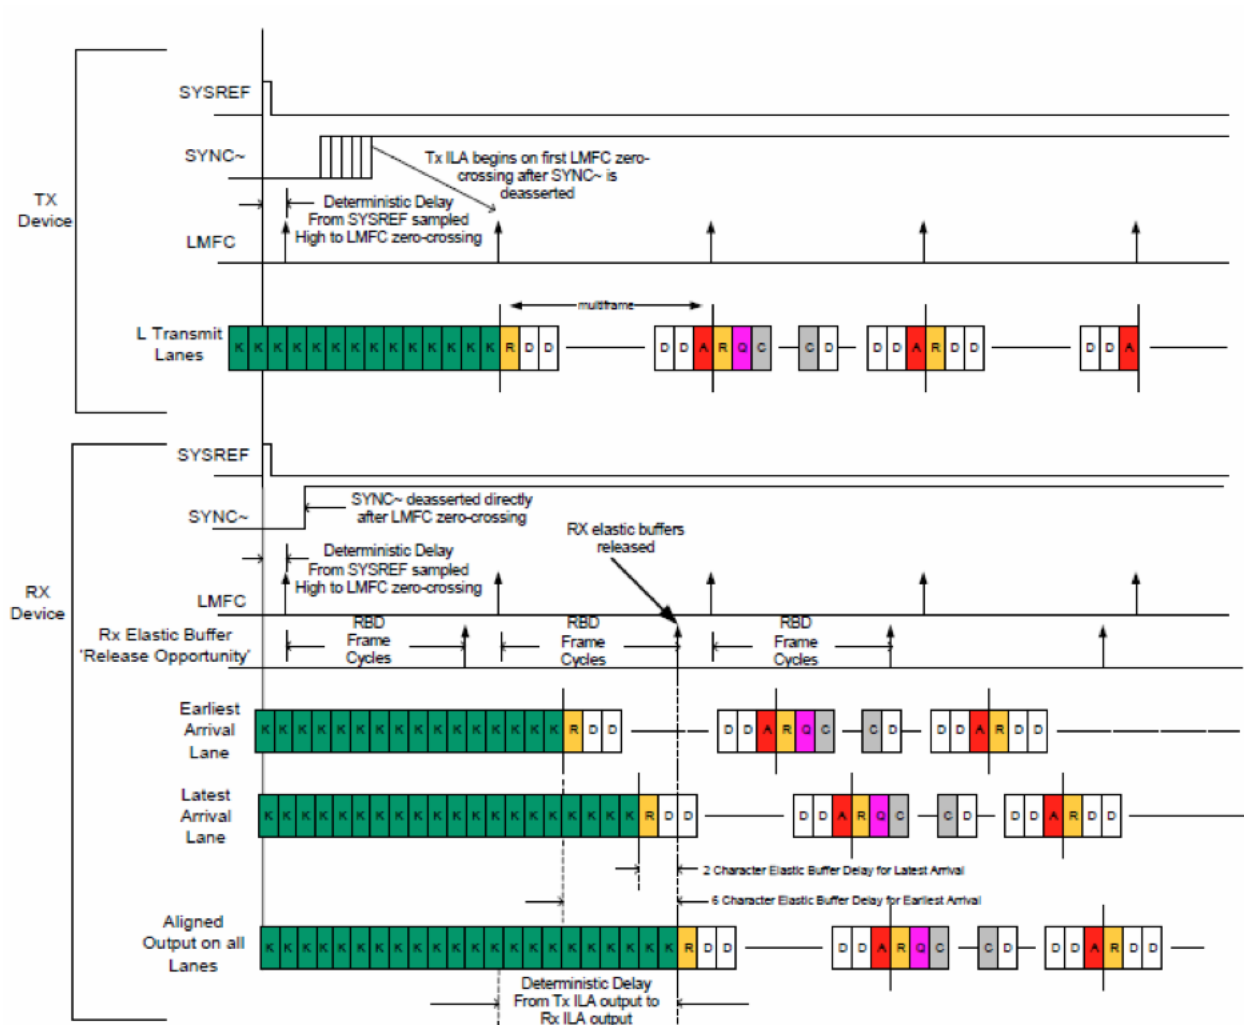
TX Device

SYSREF

SYNC~

Tx ILA begins on first LMFC zero-crossing after SYNC~ is deasserted

Deterministic Delay From SYSREF sampled High to LMFC zero-crossing

LMFC

multiframe

L Transmit Lanes

K K K K K K K K K K K K K K R D D D D A R Q C C D D D A R D D D D A

RX Device

SYSREF

SYNC~

SYNC~ deasserted directly after LMFC zero-crossing

RX elastic buffers released

Deterministic Delay From SYSREF sampled High to LMFC zero-crossing

LMFC

Rx Elastic Buffer 'Release Opportunity'

RBD Frame Cycles

RBD Frame Cycles

RBD Frame Cycles

Earliest Arrival Lane

K K K K K K K K K K K K K K K K R D D D D A R Q C C D D D A R D D

Latest Arrival Lane

K K K K K K K K K K K K K K K K K K K K R D D D D A R Q C C D D D A R D D

2 Character Elastic Buffer Delay for Latest Arrival

6 Character Elastic Buffer Delay for Earliest Arrival

Aligned Output on all Lanes

K K K K K K K K K K K K K K K K K K K K K K R D D D D A R Q C C D D D A R D D

Deterministic Delay From Tx ILA output to Rx ILA output